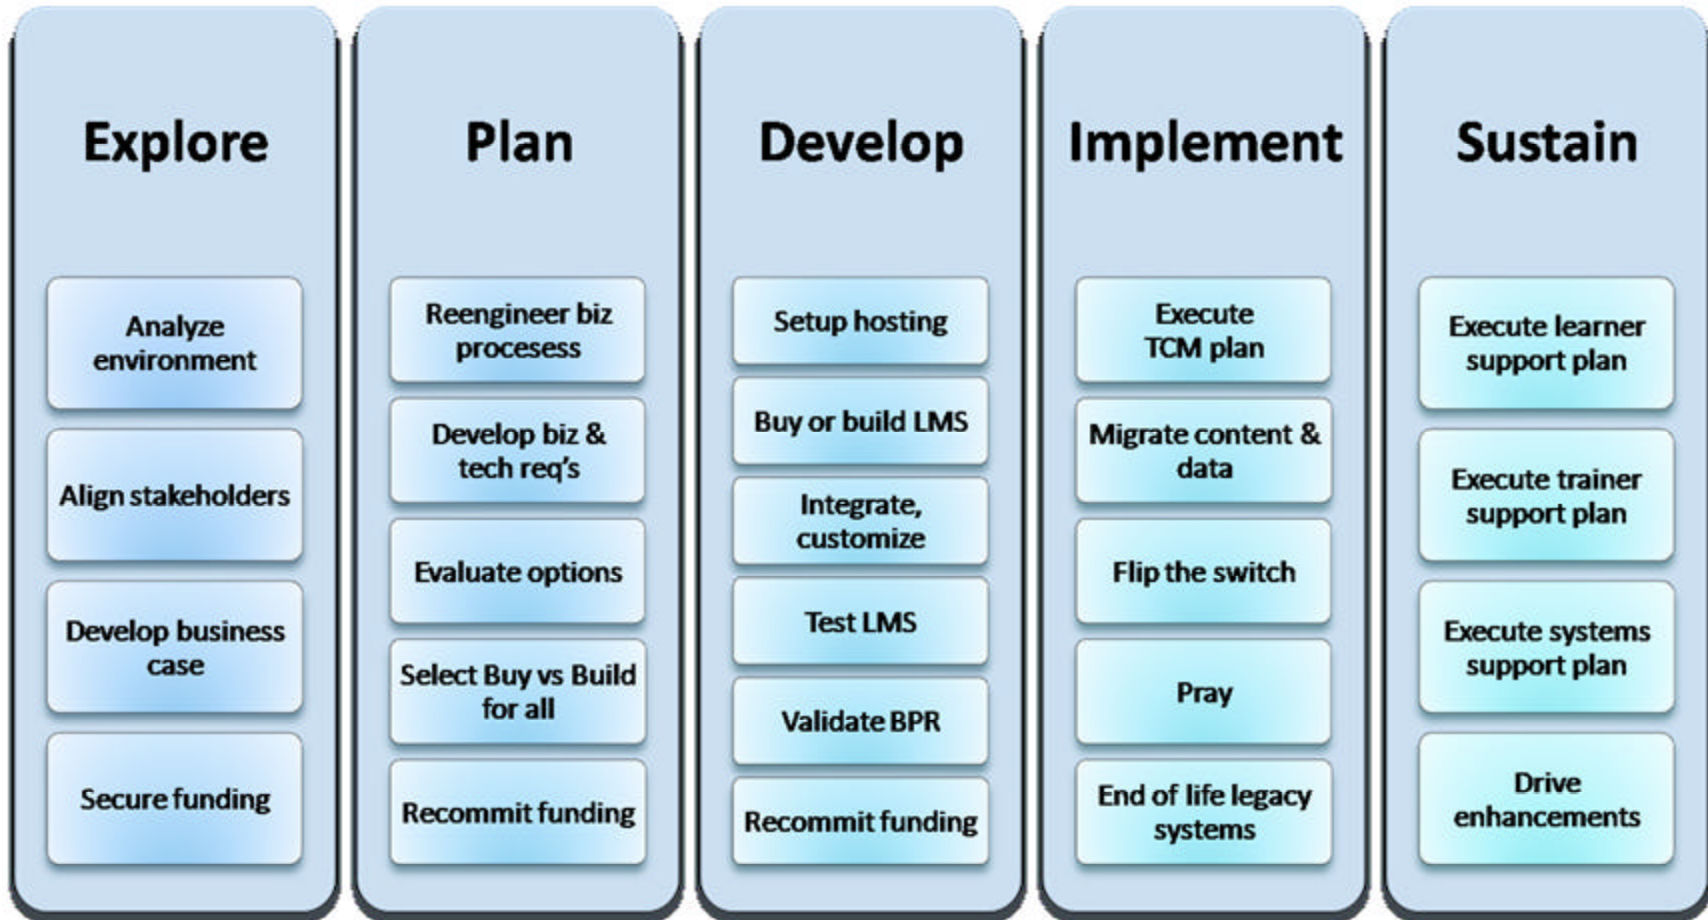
Explore

Analyze environment

Align stakeholders

Develop business case

Secure funding

Plan

Reengineer biz processes

Develop biz & tech req's

Evaluate options

Select Buy vs Build for all

Recommit funding

Develop

Setup hosting

Buy or build LMS

Integrate, customize

Test LMS

Validate BPR

Recommit funding

Implement

Execute TCM plan

Migrate content & data

Flip the switch

Pray

End of life legacy systems

Sustain

Execute learner support plan

Execute trainer support plan

Execute systems support plan

Drive enhancements